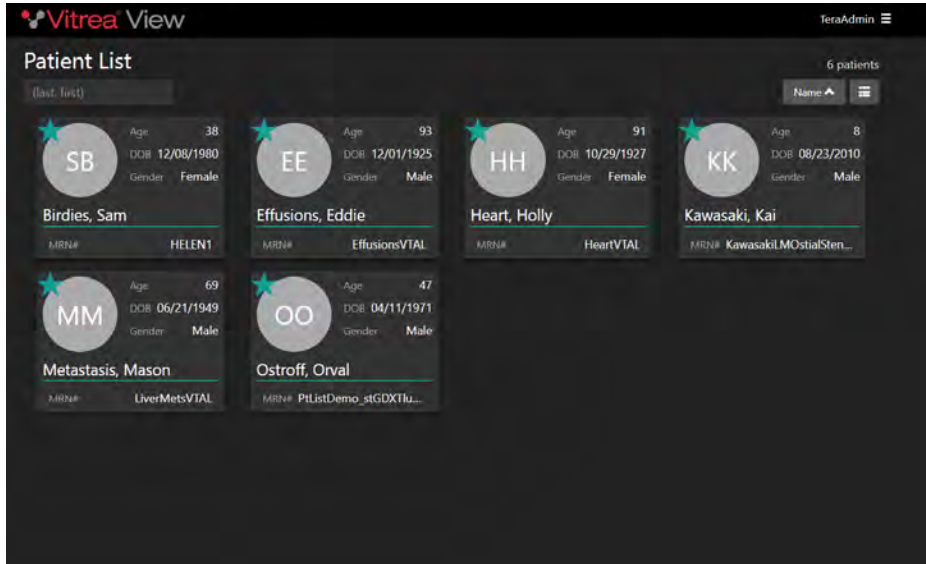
Vitrea View

TeraAdmin ☰

Patient List

6 patients

(last, first)

Name ^

SB
Age 38
DOB 12/08/1980
Gender Female
Birdies, Sam
MRN# HELEN1

EE
Age 93
DOB 12/01/1925
Gender Male
Effusions, Eddie
MRN# EffusionsVTAL

HH
Age 91
DOB 10/29/1927
Gender Female
Heart, Holly
MRN# HeartVTAL

KK
Age 8
DOB 08/23/2010
Gender Male
Kawasaki, Kai
MRN# KawasakiLMOstialSten...

MM
Age 69
DOB 06/21/1949
Gender Male
Metastasis, Mason
MRN# LiverMetsVTAL

OO
Age 47
DOB 04/11/1971
Gender Male
Ostroff, Orval
MRN# PtListDemo_stGDXTlu...